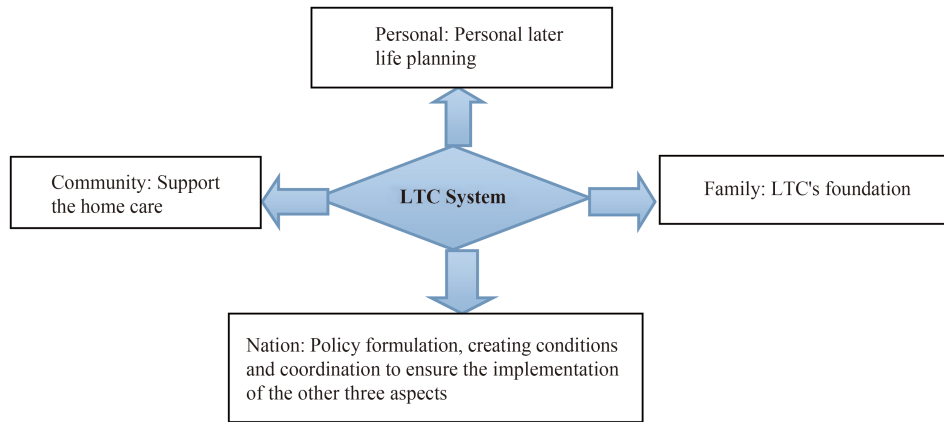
Personal: Personal later life planning

Community: Support the home care

LTC System

Family: LTC's foundation

Nation: Policy formulation, creating conditions and coordination to ensure the implementation of the other three aspects